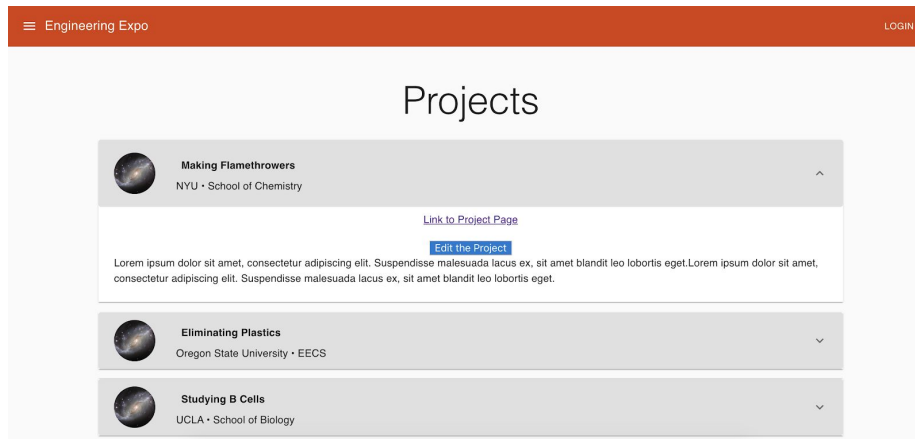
Engineering Expo

LOGIN

Projects

Making Flamethrowers
NYU • School of Chemistry

Link to Project Page

Edit the Project

Lorem ipsum dolor sit amet, consectetur adipiscing elit. Suspendisse malesuada lacus ex, sit amet blandit leo lobortis eget.Lorem ipsum dolor sit amet, consectetur adipiscing elit. Suspendisse malesuada lacus ex, sit amet blandit leo lobortis eget.

Eliminating Plastics
Oregon State University • EECS

Studying B Cells
UCLA • School of Biology